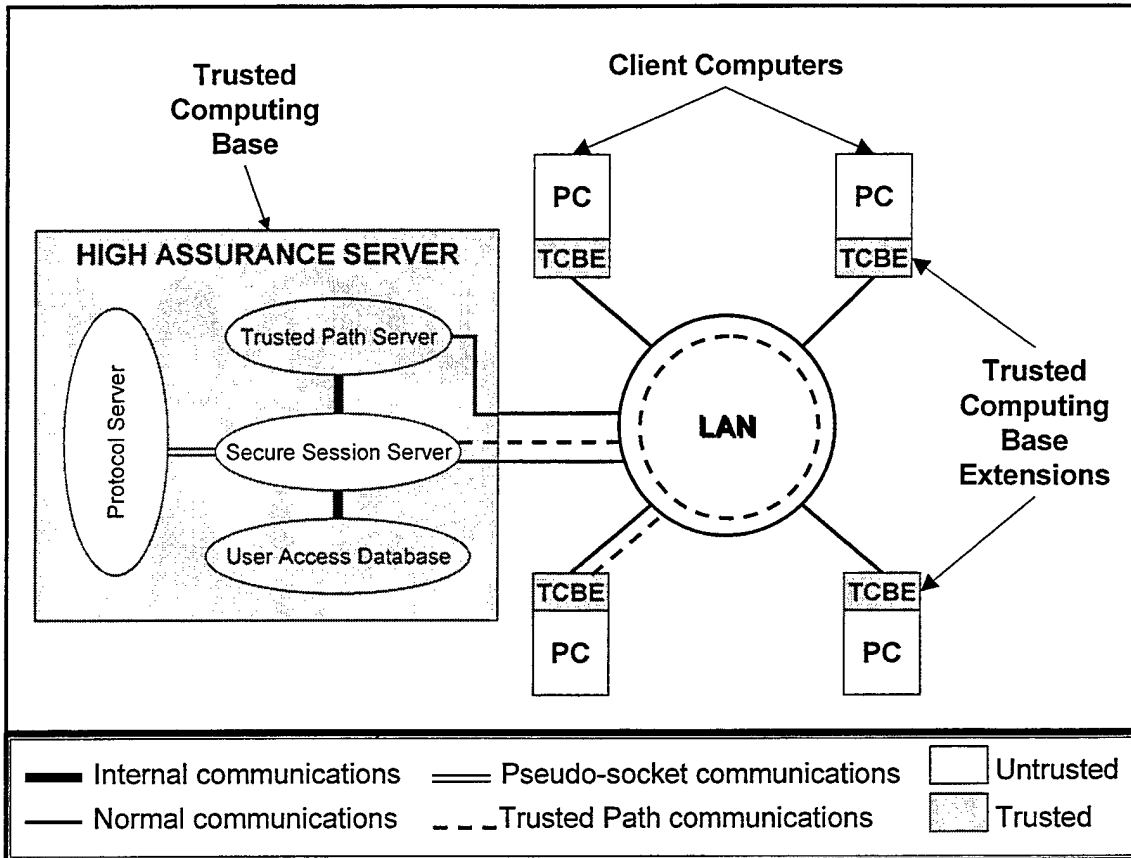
Trusted Computing Base

Client Computers

HIGH ASSURANCE SERVER

Trusted Path Server

Protocol Server

Secure Session Server

User Access Database

PC
TCBE

PC
TCBE

LAN

Trusted Computing Base Extensions

TCBE
PC

TCBE
PC

Internal communications
Pseudo-socket communications
Untrusted
Normal communications
Trusted Path communications
Trusted